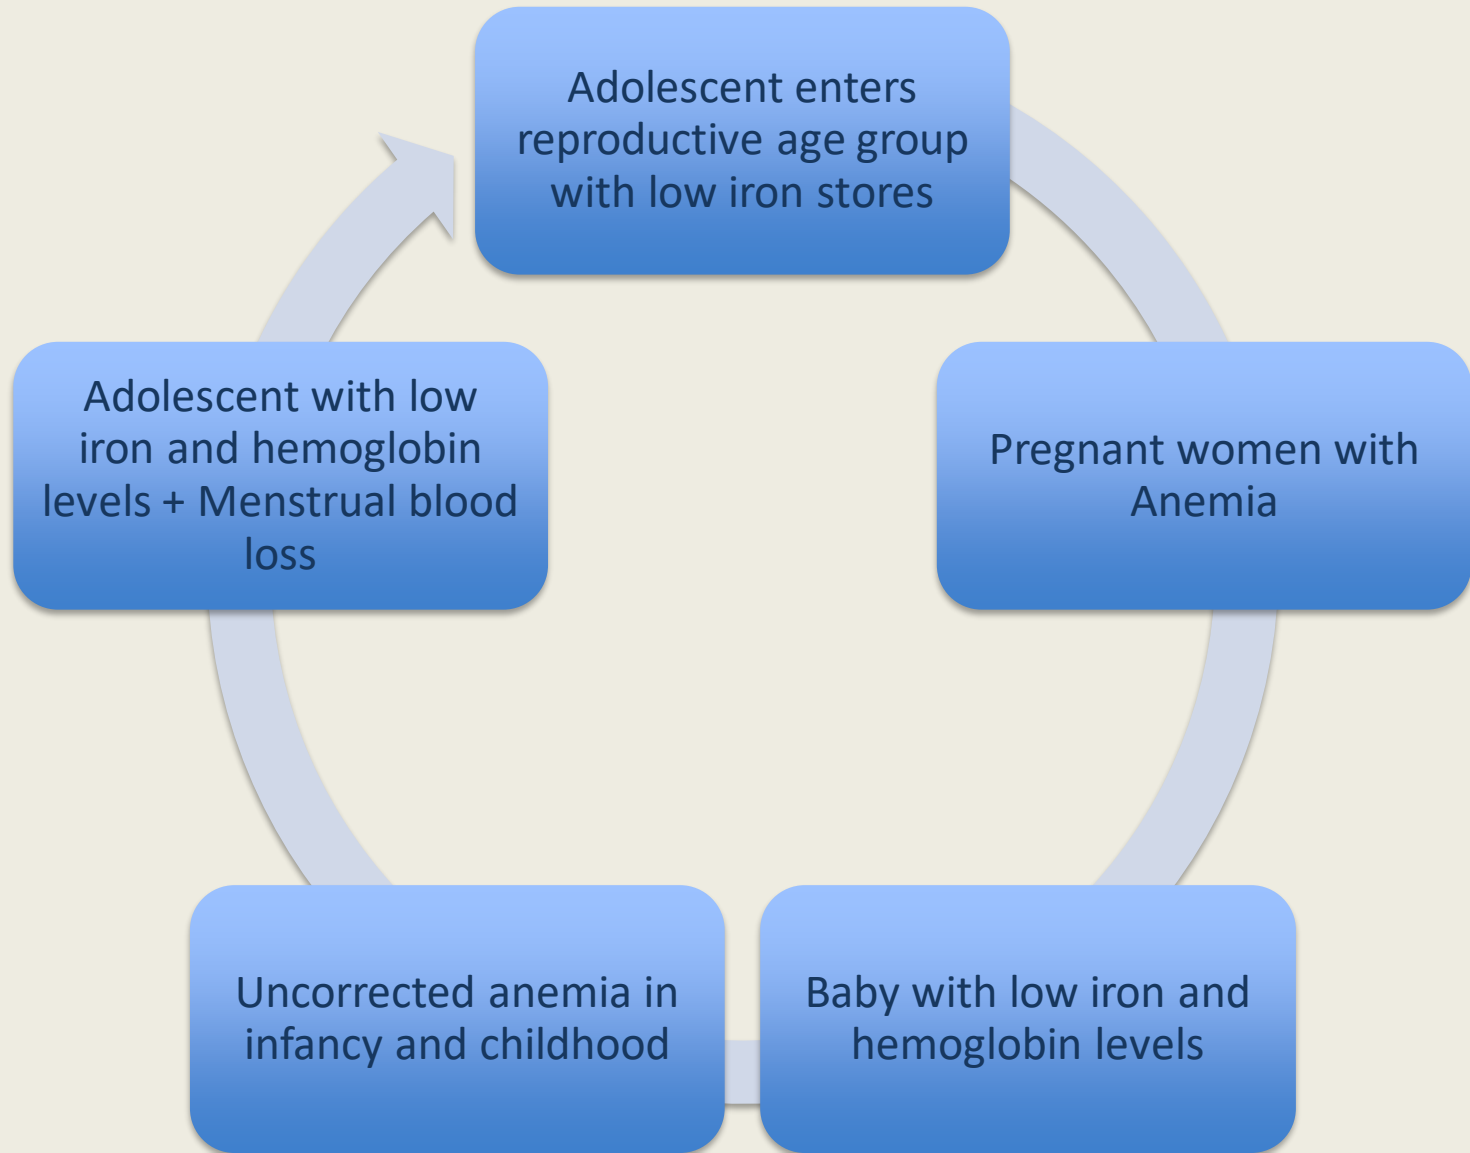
Adolescent enters reproductive age group with low iron stores

Pregnant women with Anemia

Baby with low iron and hemoglobin levels

Uncorrected anemia in infancy and childhood

Adolescent with low iron and hemoglobin levels + Menstrual blood loss